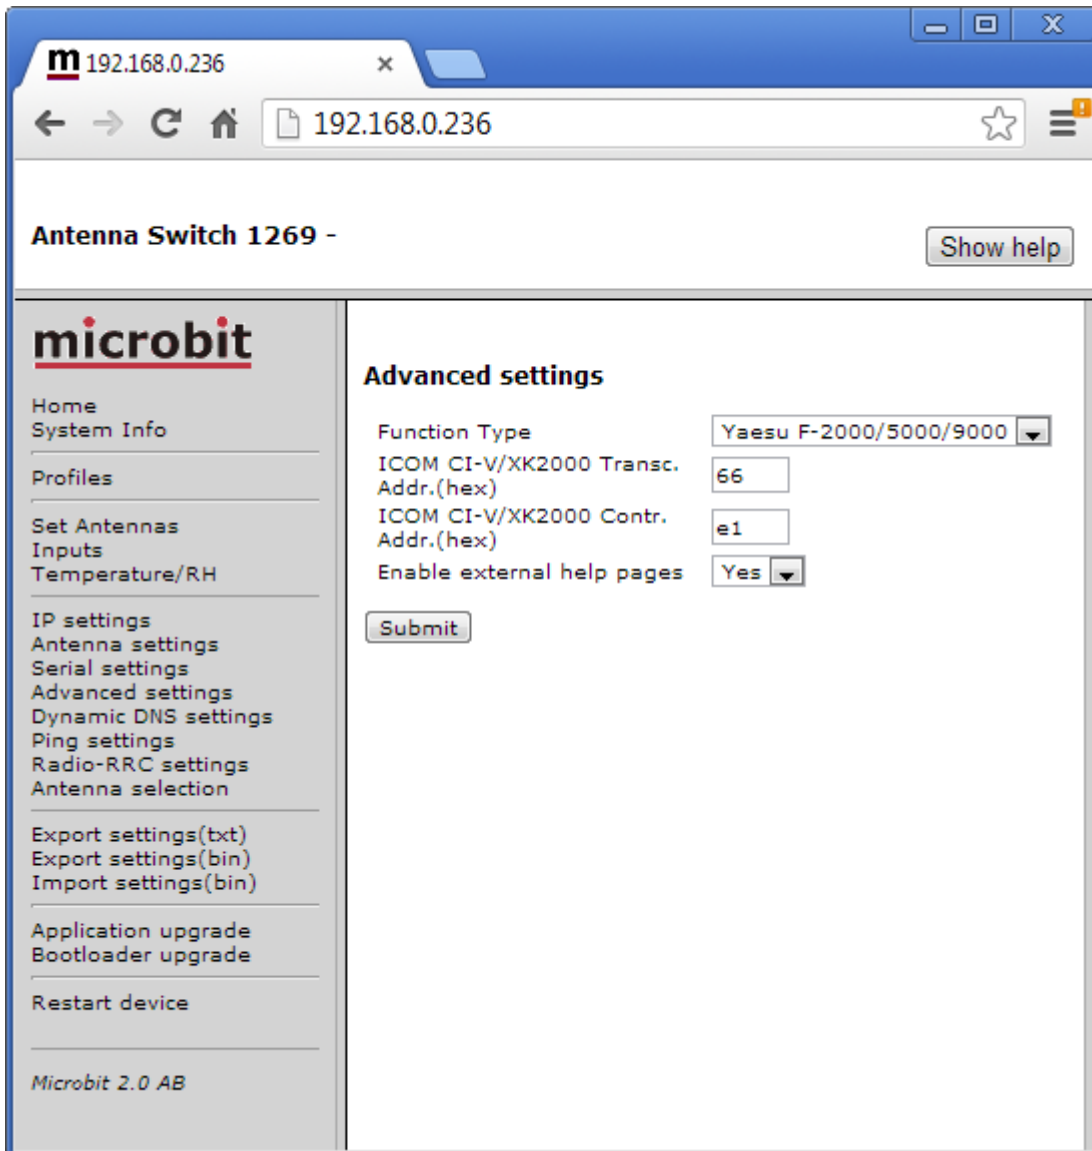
m 192.168.0.236 ×

192.168.0.236

Antenna Switch 1269 -

Show help

microbit

Home
System Info

Profiles

Set Antennas
Inputs
Temperature/RH

IP settings
Antenna settings
Serial settings
Advanced settings
Dynamic DNS settings
Ping settings
Radio-RRC settings
Antenna selection

Export settings(txt)
Export settings(bin)
Import settings(bin)

Application upgrade
Bootloader upgrade

Restart device

Microbit 2.0 AB

Advanced settings

| | |
|---|---|
| Function Type | Yaesu F-2000/5000/9000 |
| ICOM CI-V/XK2000 Transc. Addr.(hex) | 66 |
| ICOM CI-V/XK2000 Contr. Addr.(hex) | e1 |
| Enable external help pages | Yes |

Submit